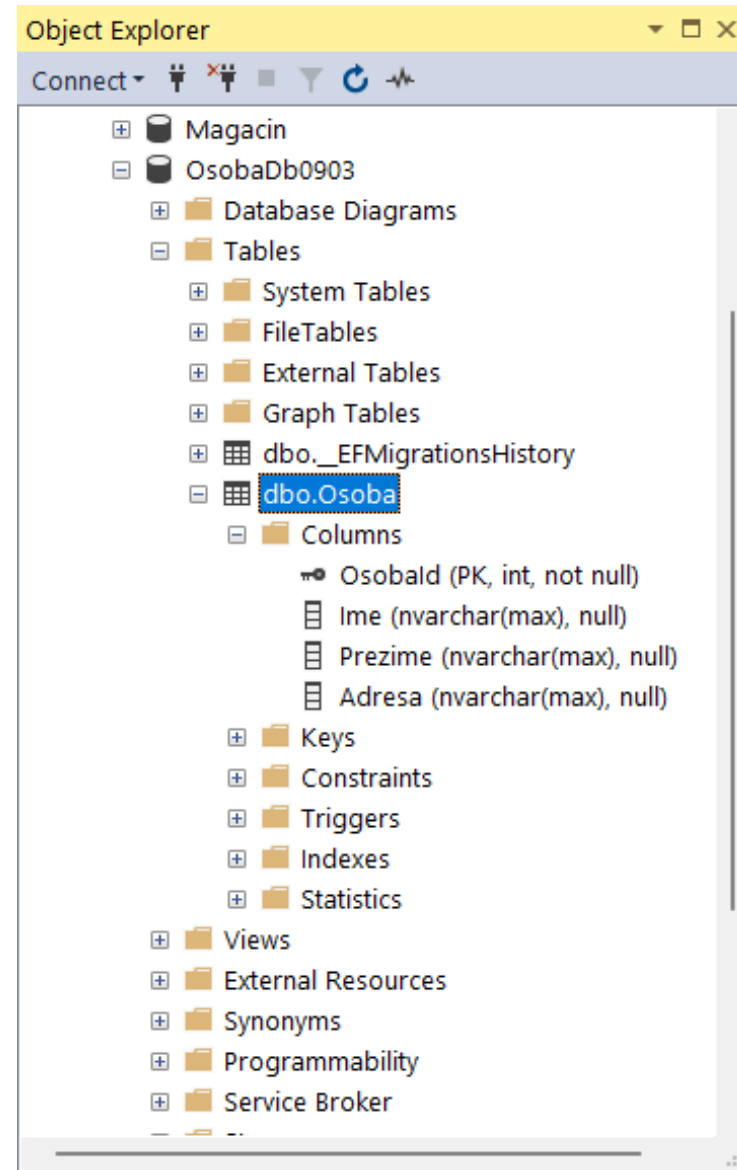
Object Explorer

Connect

Magacin

OsobaDb0903

Database Diagrams

Tables

System Tables

FileTables

External Tables

Graph Tables

dbo.__EFMigrationsHistory

dbo.Osoba

Columns

OsobaId (PK, int, not null)

Ime (nvarchar(max), null)

Prezime (nvarchar(max), null)

Adresa (nvarchar(max), null)

Keys

Constraints

Triggers

Indexes

Statistics

Views

External Resources

Synonyms

Programmability

Service Broker

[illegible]